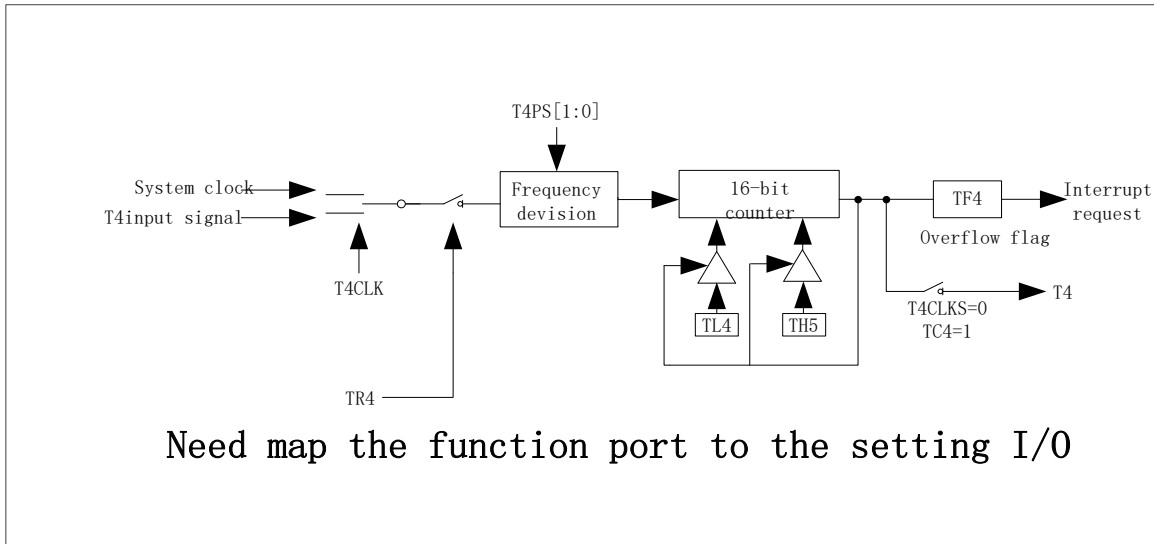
T4PS[1:0]

System clock

T4input signal

Frequency devision

16-bit counter

TF4

Interrupt request

Overflow flag

T4CLK

TL4

TH5

T4CLKS=0
TC4=1

T4

TR4

Need map the function port to the setting I/O